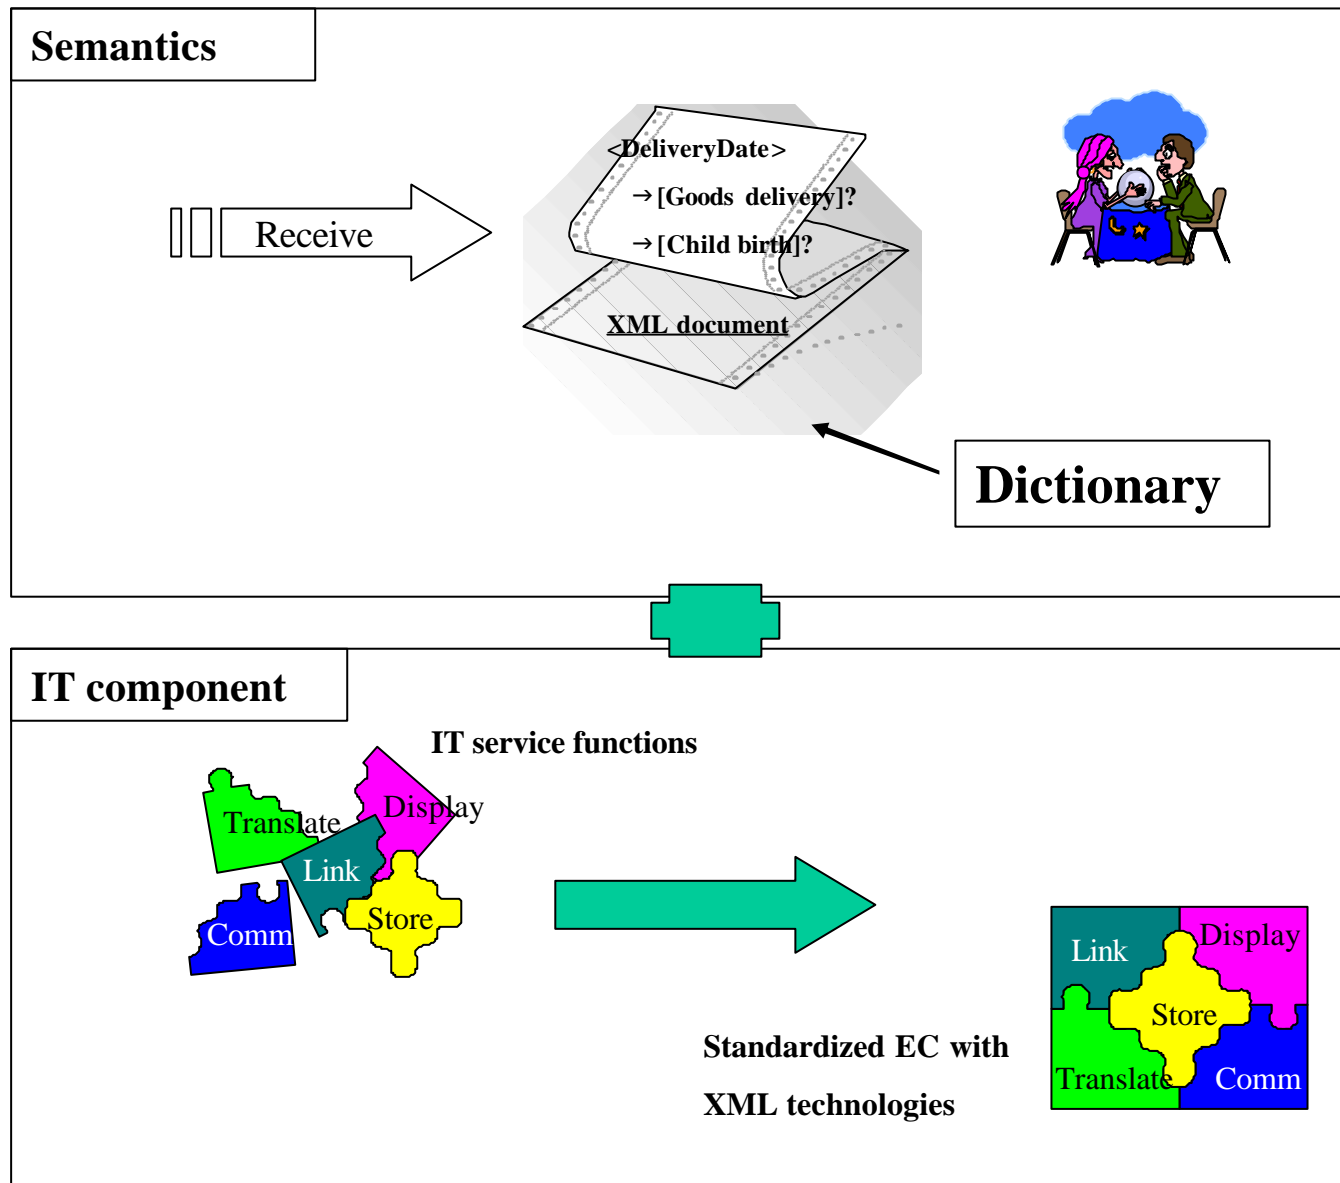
Semantics

Receive

<DeliveryDate>

→[Goods delivery]?

→[Child birth]?

XML document

Dictionary

IT component

IT service functions

Translate

Display

Link

Comm

Store

Standardized EC with

XML technologies

Link

Display

Store

Translate

Comm